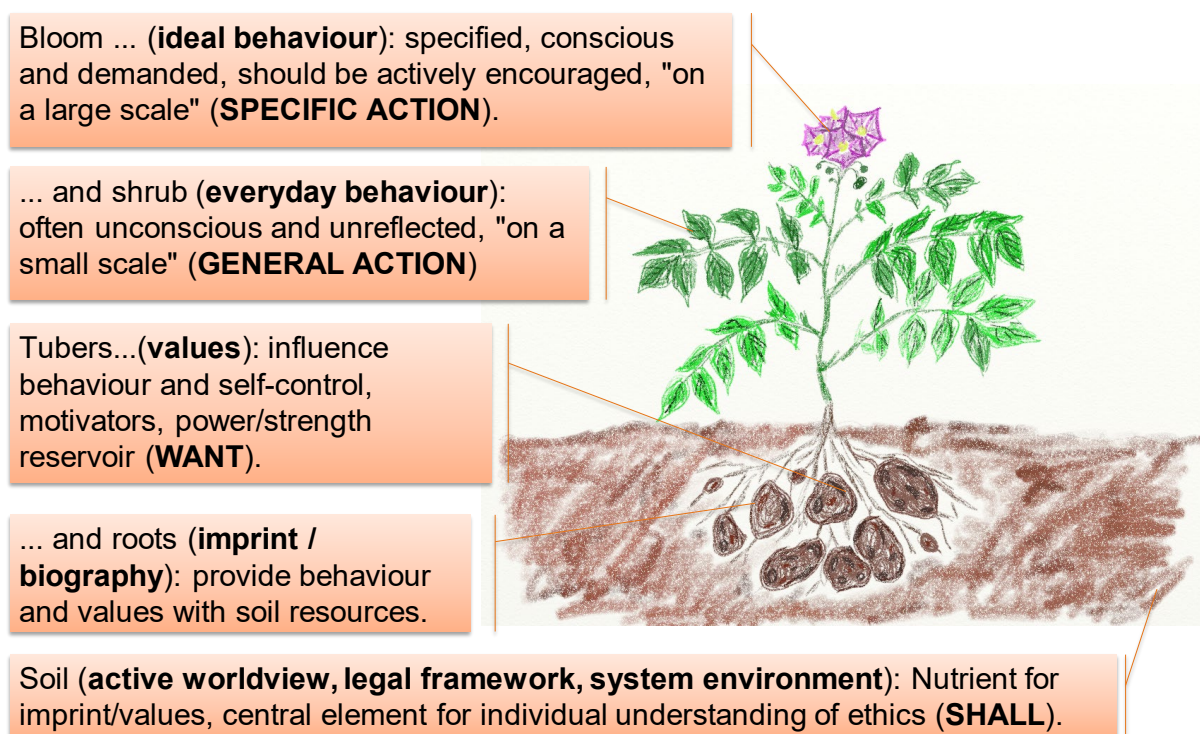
Bloom ... (**ideal behaviour**): specified, conscious and demanded, should be actively encouraged, "on a large scale" (**SPECIFIC ACTION**).

... and shrub (**everyday behaviour**): often unconscious and unreflected, "on a small scale" (**GENERAL ACTION**)

Tubers...(**values**): influence behaviour and self-control, motivators, power/strength reservoir (**WANT**).

... and roots (**imprint / biography**): provide behaviour and values with soil resources.

Soil (**active worldview, legal framework, system environment**): Nutrient for imprint/values, central element for individual understanding of ethics (**SHALL**).